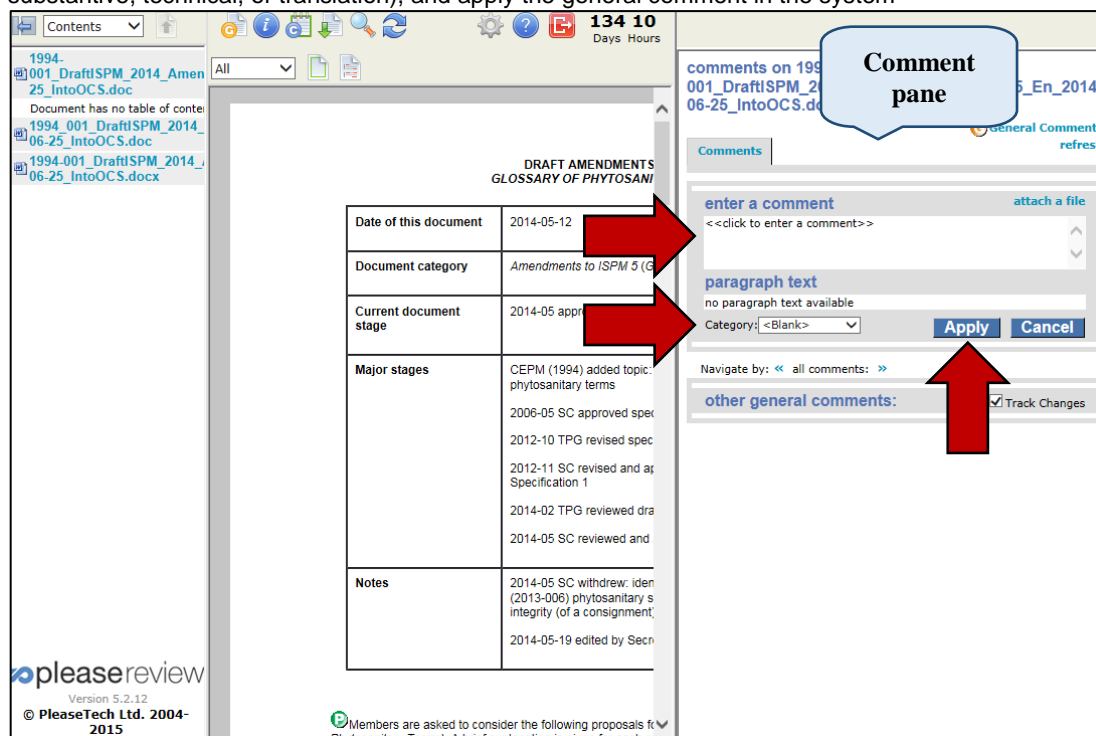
substantive, technical, or translation), and apply the general comment in the system

Contents

134 10
Days Hours

1994-001_DraftISPM_2014_Amen 25_IntoOCS.doc
Document has no table of conte
1994_001_DraftISPM_2014_ 06-25_IntoOCS.doc
1994-001_DraftISPM_2014_ 06-25_IntoOCS.docx

All

DRAFT AMENDMENTS
GLOSSARY OF PHYTOSANI

| Date of this document | 2014-05-12 |
|---|---|
| Document category | Amendments to ISPM 5 (G |
| Current document stage | 2014-05 appr |
| Major stages | CEPM (1994) added topic: phytosanitary terms<br>2006-05 SC approved spec<br>2012-10 TPG revised spec<br>2012-11 SC revised and ap Specification 1<br>2014-02 TPG reviewed dra<br>2014-05 SC reviewed and |
| Notes | 2014-05 SC withdrew: iden (2013-006) phytosanitary s integrity (of a consignment)<br>2014-05-19 edited by Secr |

Members are asked to consider the following proposals fo

pleasereview
Version 5.2.12
© PleaseTech Ltd. 2004-2015

comments on 199 001_DraftISPM_20 5_En_2014 06-25_IntoOCS.do

Comment pane

General Comment
refres

Comments

enter a comment
attach a file
<<click to enter a comment>>

paragraph text
no paragraph text available
Category: <Blank>
Apply
Cancel

Navigate by: « all comments: »

other general comments:
Track Changes